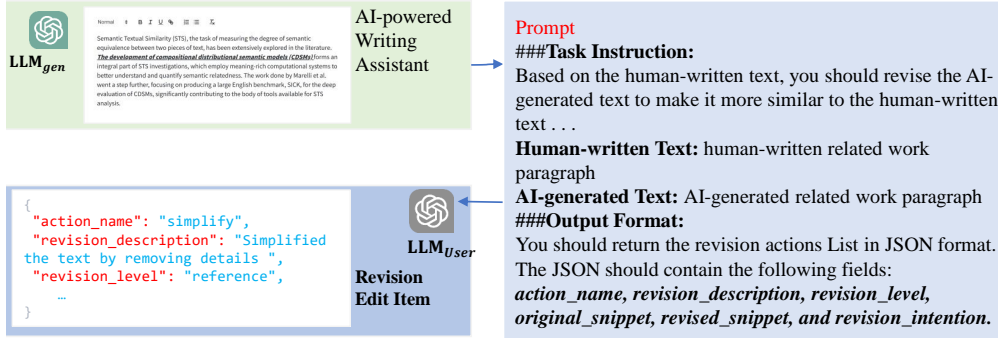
$\text{LLM}_{gen}$

Normal B I U

Semantic Textual Similarity (STS), the task of measuring the degree of semantic equivalence between two pieces of text, has been extensively explored in the literature. The development of compositional distributional semantic models (CDSMs) forms an integral part of STS investigations, which employ meaning-rich computational systems to better understand and quantify semantic relatedness. The work done by Marelli et al. went a step further, focusing on producing a large English benchmark, SICK, for the deep evaluation of CDSMs, significantly contributing to the body of tools available for STS analysis.

AI-powered Writing Assistant

{
"action_name": "simplify",
"revision_description": "Simplified the text by removing details ",
"revision_level": "reference",
…
}

$\text{LLM}_{User}$

Revision Edit Item

Prompt
###Task Instruction:
Based on the human-written text, you should revise the AI-generated text to make it more similar to the human-written text . . .
Human-written Text: human-written related work paragraph
AI-generated Text: AI-generated related work paragraph
###Output Format:
You should return the revision actions List in JSON format. The JSON should contain the following fields:
action_name, revision_description, revision_level, original_snippet, revised_snippet, and revision_intention.